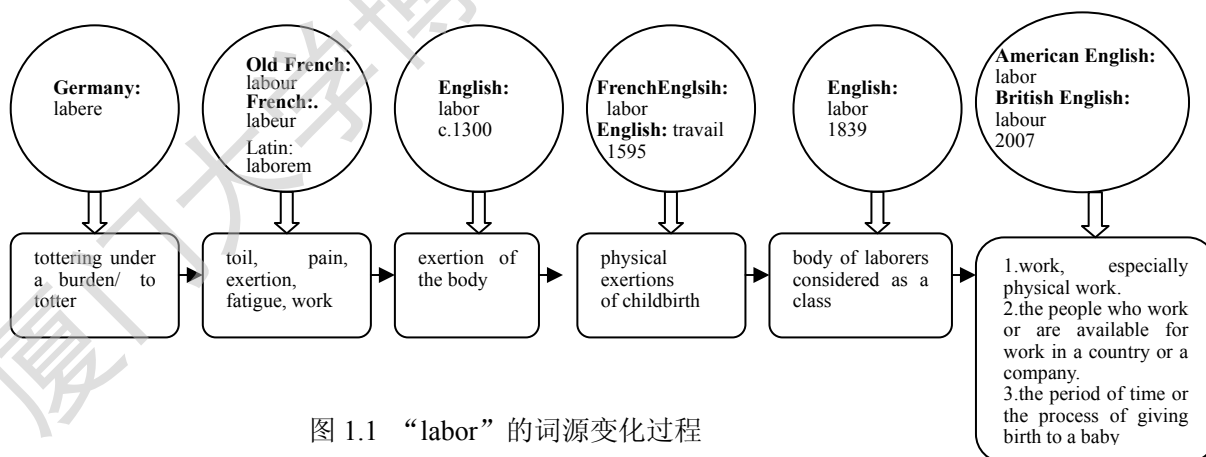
**Germany:** labere

**Old French:** labour **French:**. labeur Latin: laborem

**English:** labor c.1300

**FrenchEnglsih:** labor **English:** travail 1595

**English:** labor 1839

**American English:** labor **British English:** labour 2007

tottering under a burden/ to totter

toil, pain, exertion, fatigue, work

exertion of the body

physical exertions of childbirth

body of laborers considered as a class

1.work, especially physical work.
2.the people who work or are available for work in a country or a company.
3.the period of time or the process of giving birth to a baby

图 1.1 “labor”的词源变化过程